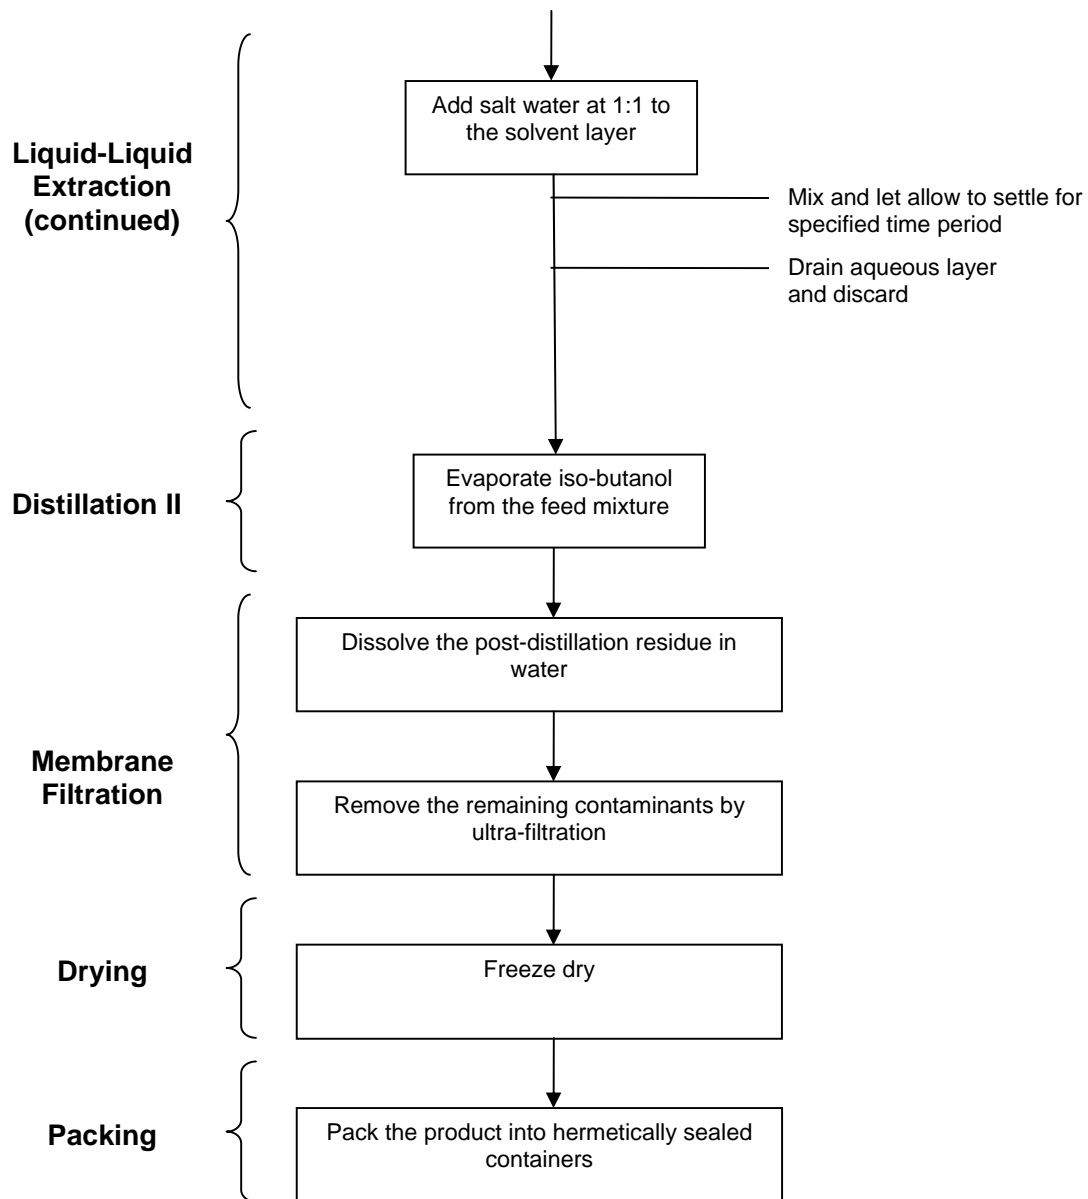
Liquid-Liquid Extraction (continued)

Add salt water at 1:1 to the solvent layer

Mix and let allow to settle for specified time period

Drain aqueous layer and discard

Distillation II

Evaporate iso-butanol from the feed mixture

Membrane Filtration

Dissolve the post-distillation residue in water

Remove the remaining contaminants by ultra-filtration

Drying

Freeze dry

Packing

Pack the product into hermetically sealed containers